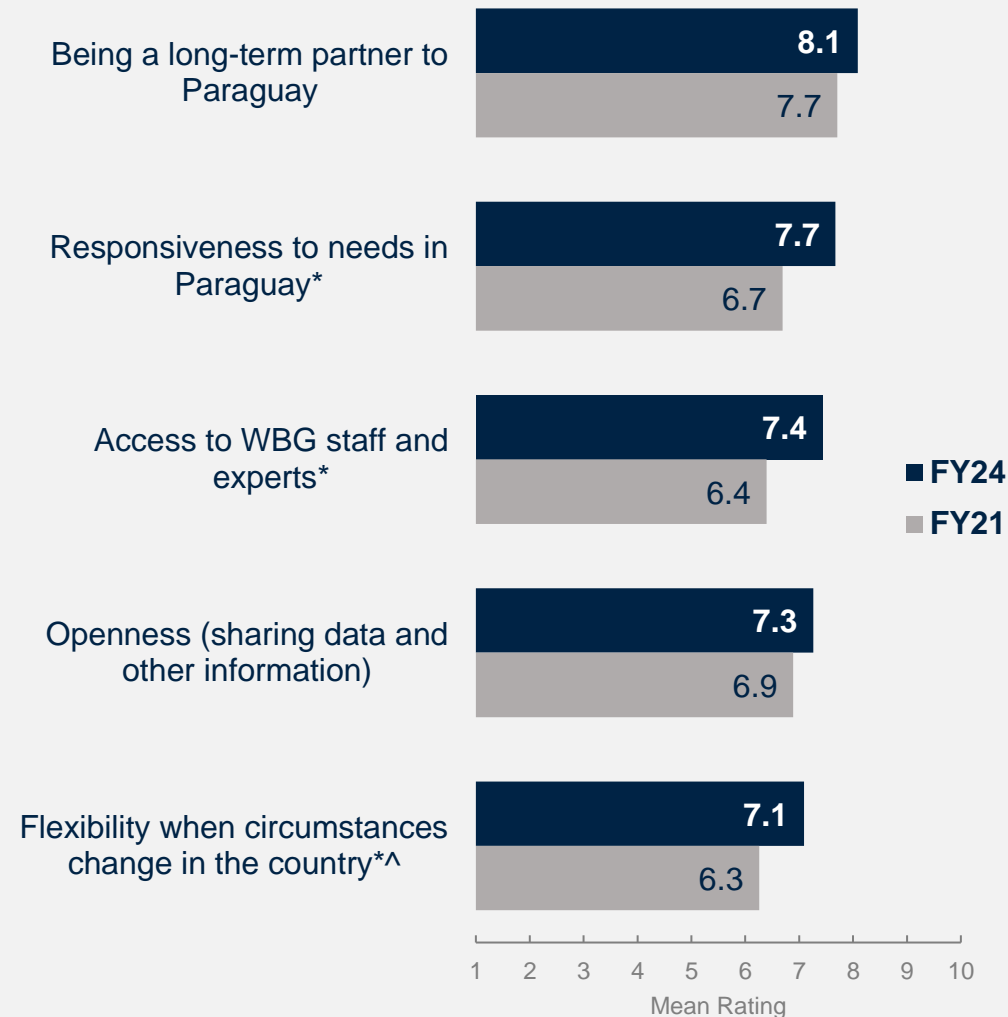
Being a long-term partner to Paraguay

8.1

7.7

Responsiveness to needs in Paraguay*

7.7

6.7

Access to WBG staff and experts*

7.4

6.4

Openness (sharing data and other information)

7.3

6.9

Flexibility when circumstances change in the country*^

7.1

6.3

FY24
FY21

1 2 3 4 5 6 7 8 9 10
Mean Rating